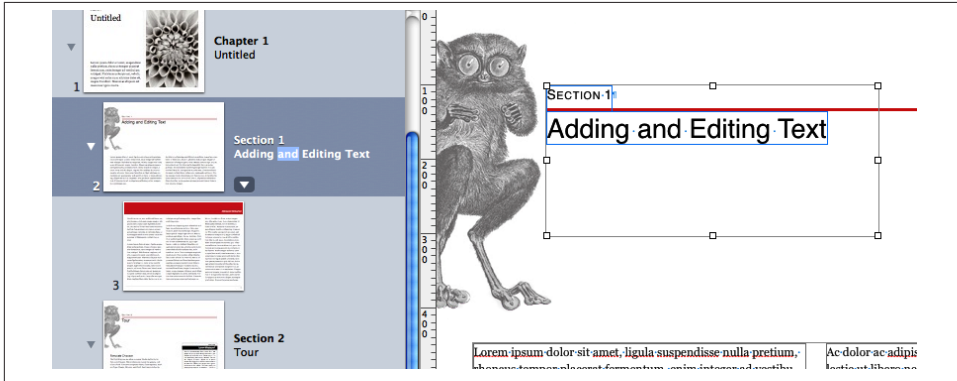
Untitled

1

Chapter 1
Untitled

Adding and Editing Text

2

Section 1
Adding and Editing Text

3

Section 2
Tour

0

100

200

300

400

SECTION 1

Adding Editing Text

Adding and Editing Text

Lorem ipsum dolor sit amet, ligula suspendisse nulla pretium, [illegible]

Ac dolor ac adipis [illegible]